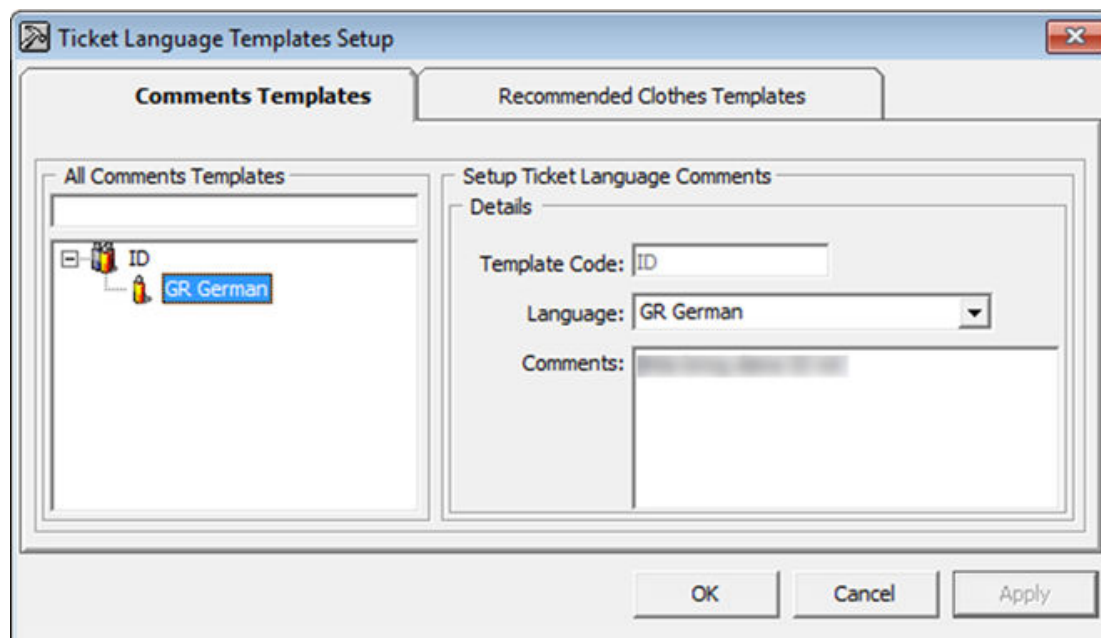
Ticket Language Templates Setup

Comments Templates

Recommended Clothes Templates

All Comments Templates

ID

GR German

Setup Ticket Language Comments

Details

Template Code: ID

Language: GR German

Comments: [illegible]

OK

Cancel

Apply